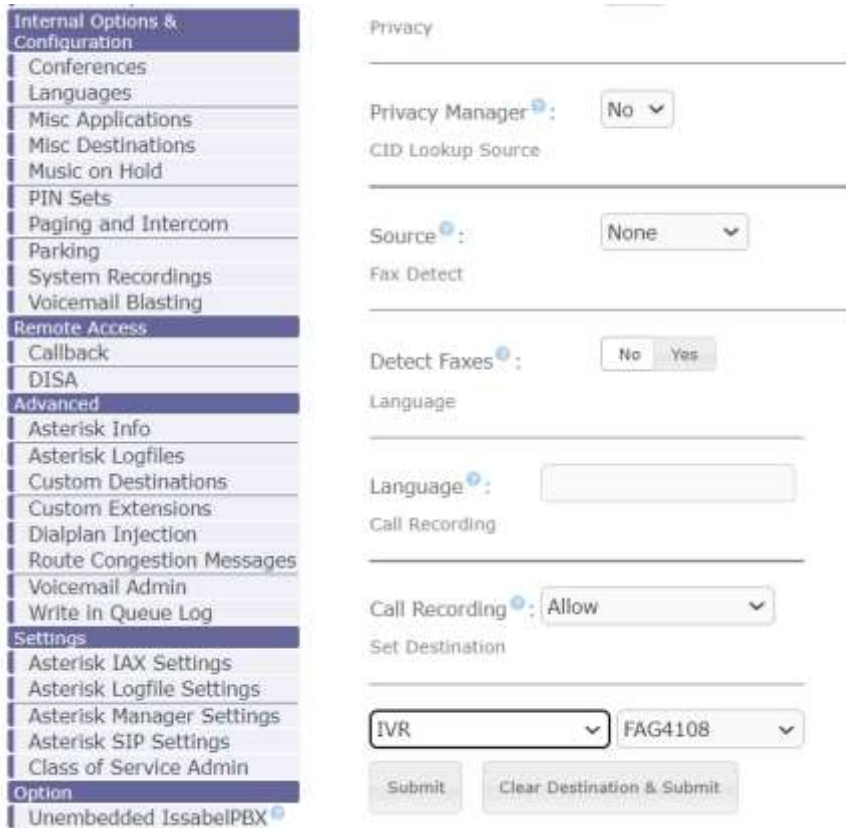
Internal Options & Configuration
Conferences
Languages
Misc Applications
Misc Destinations
Music on Hold
PIN Sets
Paging and Intercom
Parking
System Recordings
Voicemail Blasting
Remote Access
Callback
DISA
Advanced
Asterisk Info
Asterisk Logfiles
Custom Destinations
Custom Extensions
Dialplan Injection
Route Congestion Messages
Voicemail Admin
Write in Queue Log
Settings
Asterisk IAX Settings
Asterisk Logfile Settings
Asterisk Manager Settings
Asterisk SIP Settings
Class of Service Admin
Option
Unembedded IssabelPBX

Privacy

Privacy Manager: No

CID Lookup Source

Source: None

Fax Detect

Detect Faxes: No Yes

Language

Language:

Call Recording

Call Recording: Allow

Set Destination

IVR FAG4108

Submit Clear Destination & Submit